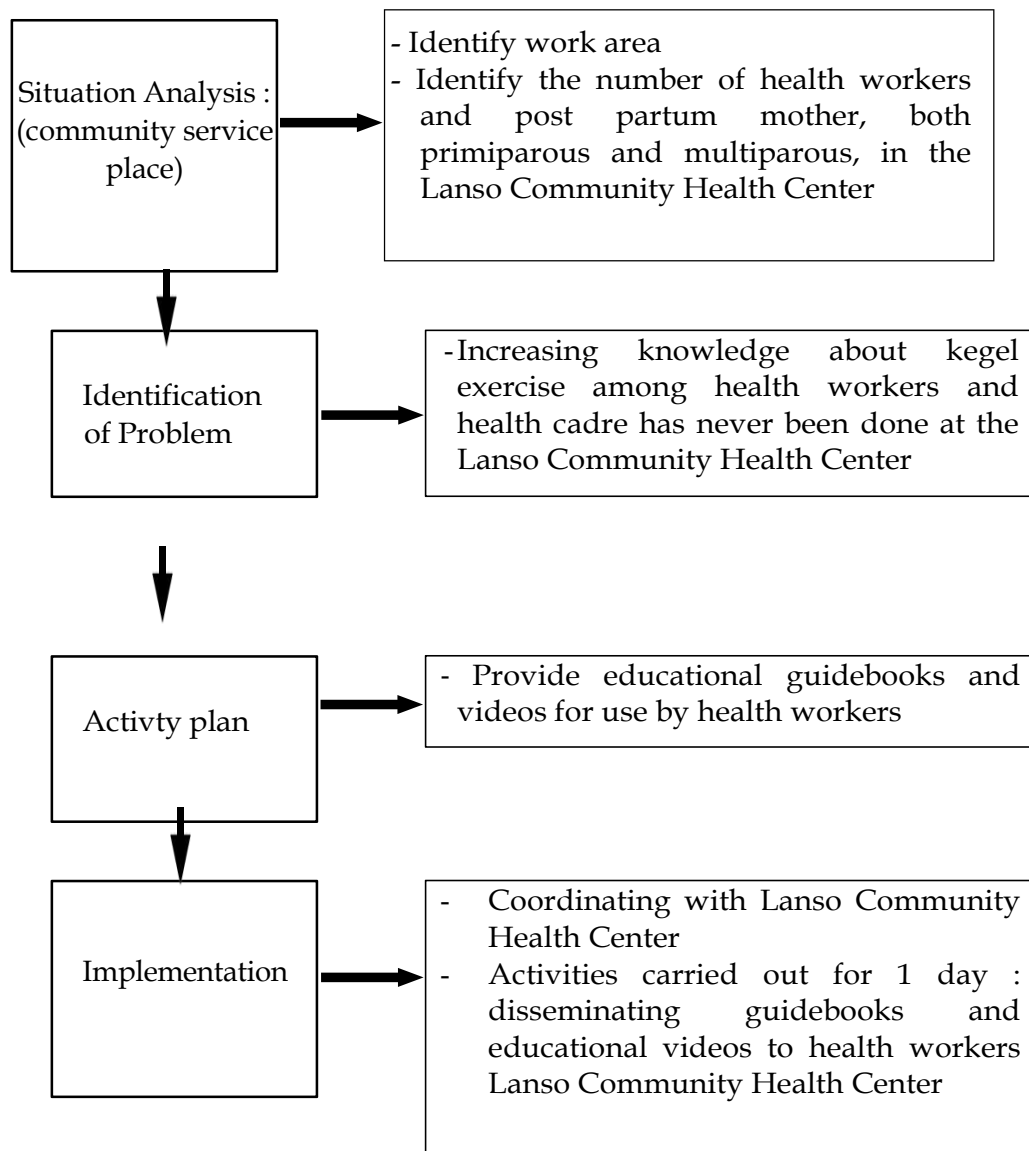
Situation Analysis : (community service place)

- Identify work area
- Identify the number of health workers and post partum mother, both primiparous and multiparous, in the Lanso Community Health Center

Identification of Problem

- Increasing knowledge about kegel exercise among health workers and health cadre has never been done at the Lanso Community Health Center

Activty plan

- Provide educational guidebooks and videos for use by health workers

Implementation

- Coordinating with Lanso Community Health Center
- Activities carried out for 1 day : disseminating guidebooks and educational videos to health workers Lanso Community Health Center